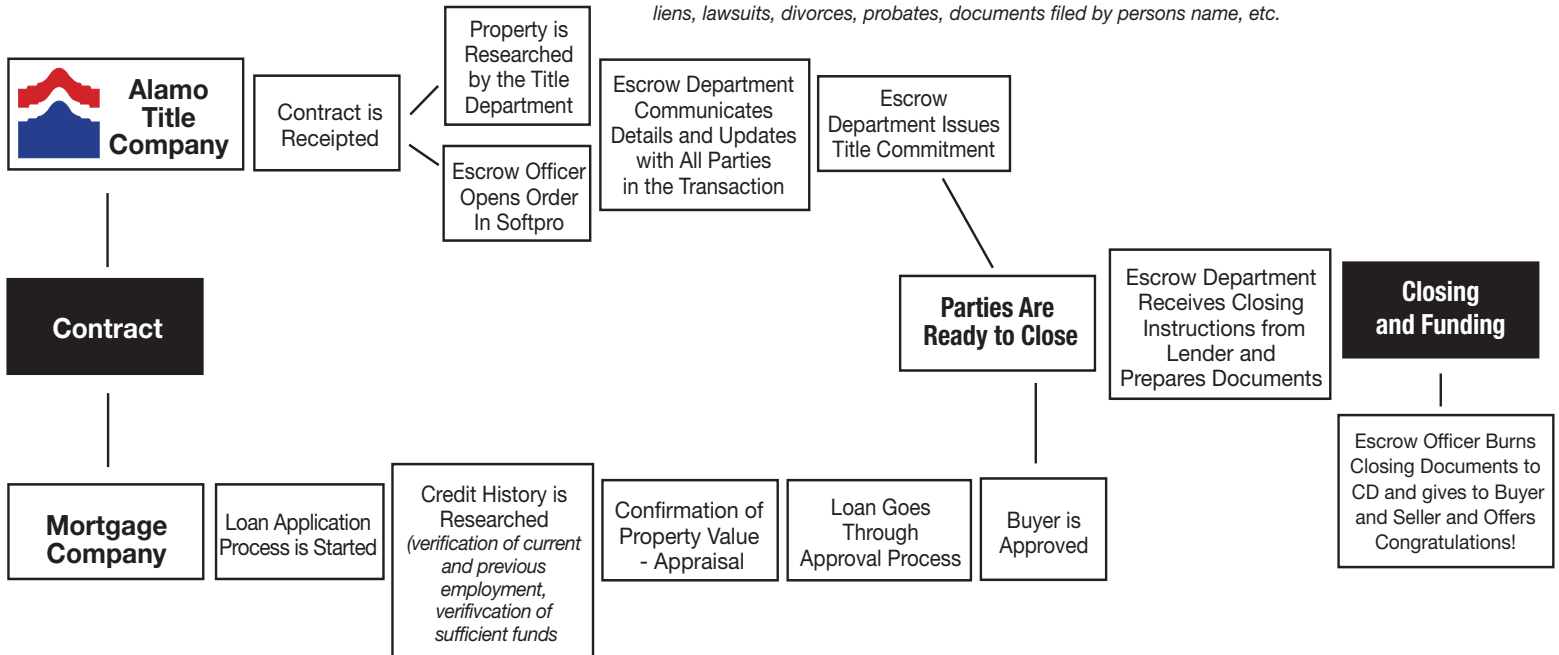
liens, lawsuits, divorces, probates, documents filed by persons name, etc.

Alamo Title Company

Contract is Receipted

Property is Researched by the Title Department

Escrow Officer Opens Order In Softpro

Escrow Department Communicates Details and Updates with All Parties in the Transaction

Escrow Department Issues Title Commitment

Contract

Parties Are Ready to Close

Escrow Department Receives Closing Instructions from Lender and Prepares Documents

Closing and Funding

Escrow Officer Burns Closing Documents to CD and gives to Buyer and Seller and Offers Congratulations!

Mortgage Company

Loan Application Process is Started

Credit History is Researched (verification of current and previous employment, verifivcation of sufficient funds

Confirmation of Property Value - Appraisal

Loan Goes Through Approval Process

Buyer is Approved